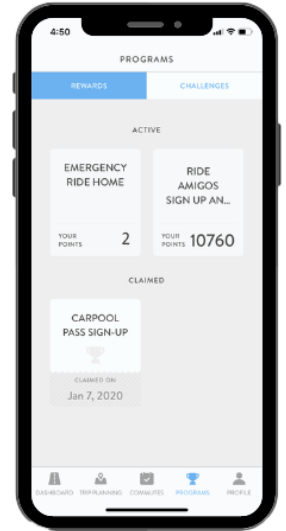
4:50

PROGRAMS

REWARDS

CHALLENGES

ACTIVE

EMERGENCY RIDE HOME

YOUR POINTS 2

RIDE AMIGOS SIGN UP AN...

YOUR POINTS 10760

CLAIMED

CARPOOL PASS SIGN-UP

CLAIMED ON

Jan 7, 2020

DASHBOARD

TRIP PLANNING

COMMUTES

PROGRAMS

PROFILE